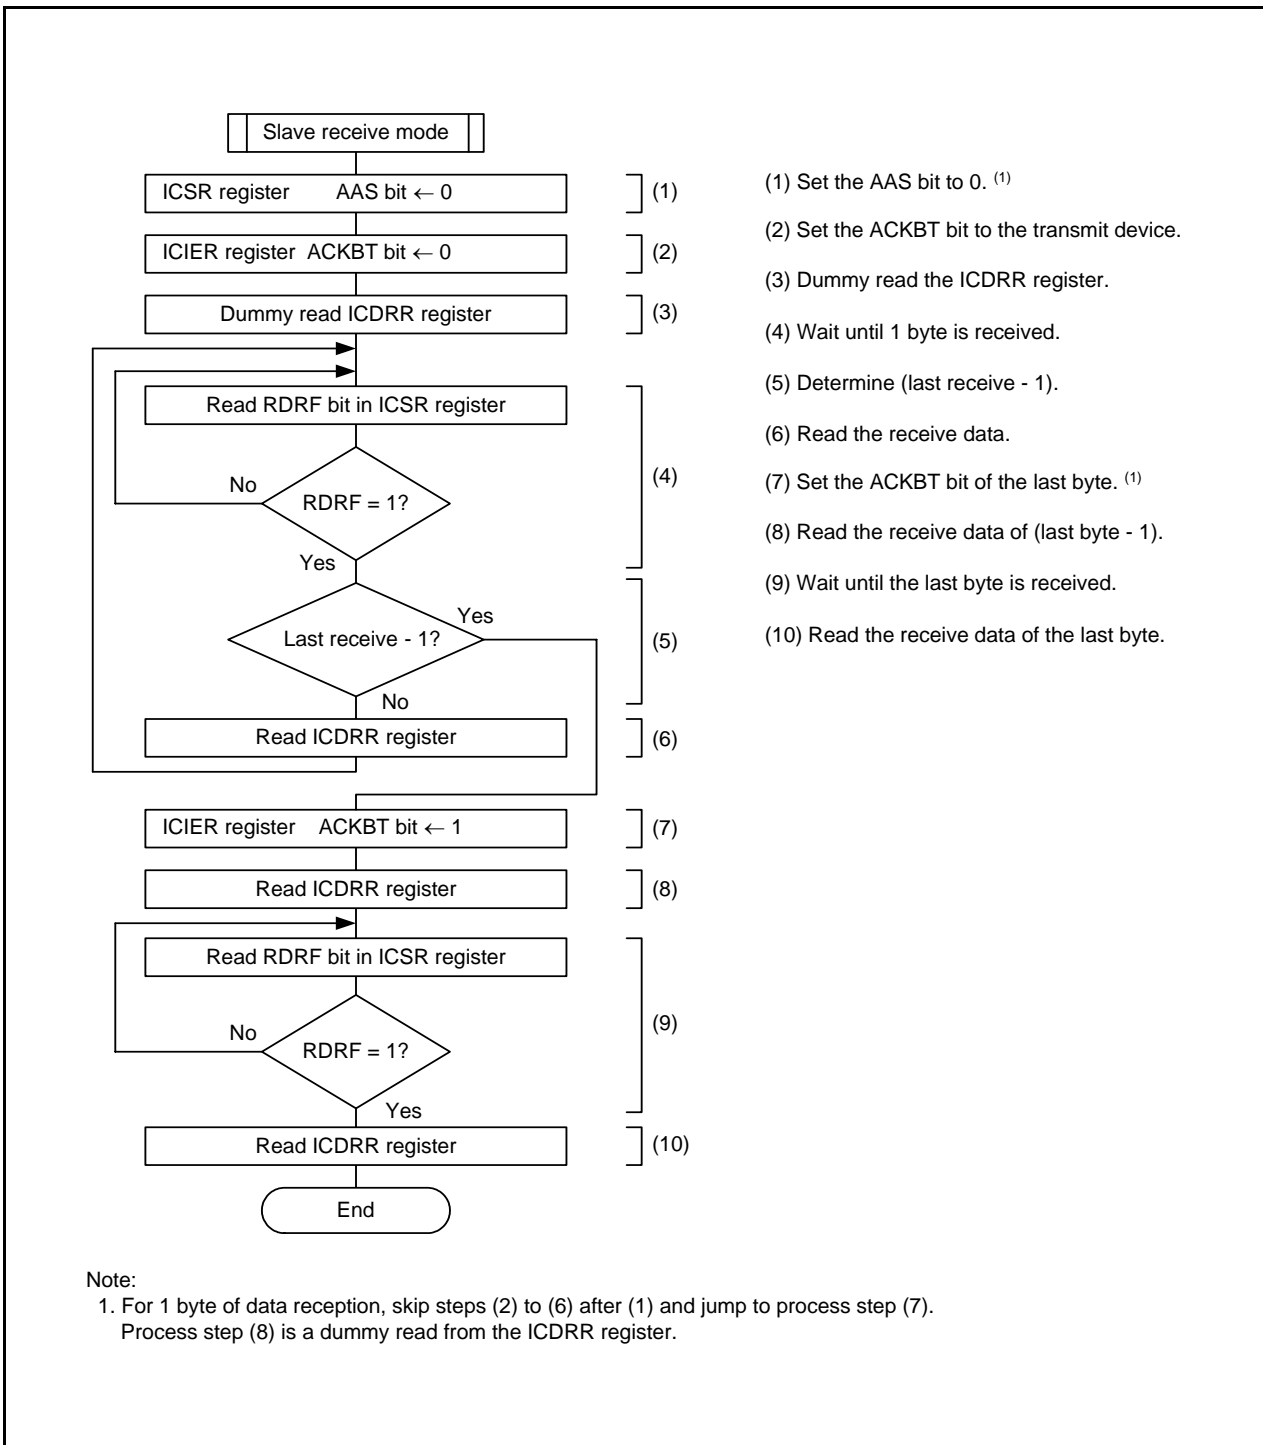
Slave receive mode

ICSR register AAS bit ← 0

(1)

ICIER register ACKBT bit ← 0

(2)

Dummy read ICDRR register

(3)

Read RDRF bit in ICSR register

No

RDRF = 1?

Yes

(4)

Last receive - 1?

Yes

No

(5)

Read ICDRR register

(6)

ICIER register ACKBT bit ← 1

(7)

Read ICDRR register

(8)

Read RDRF bit in ICSR register

No

RDRF = 1?

Yes

(9)

Read ICDRR register

(10)

End

(1) Set the AAS bit to 0. $^{(1)}$

(2) Set the ACKBT bit to the transmit device.

(3) Dummy read the ICDRR register.

(4) Wait until 1 byte is received.

(5) Determine (last receive - 1).

(6) Read the receive data.

(7) Set the ACKBT bit of the last byte. $^{(1)}$

(8) Read the receive data of (last byte - 1).

(9) Wait until the last byte is received.

(10) Read the receive data of the last byte.

Note:
1. For 1 byte of data reception, skip steps (2) to (6) after (1) and jump to process step (7). Process step (8) is a dummy read from the ICDRR register.